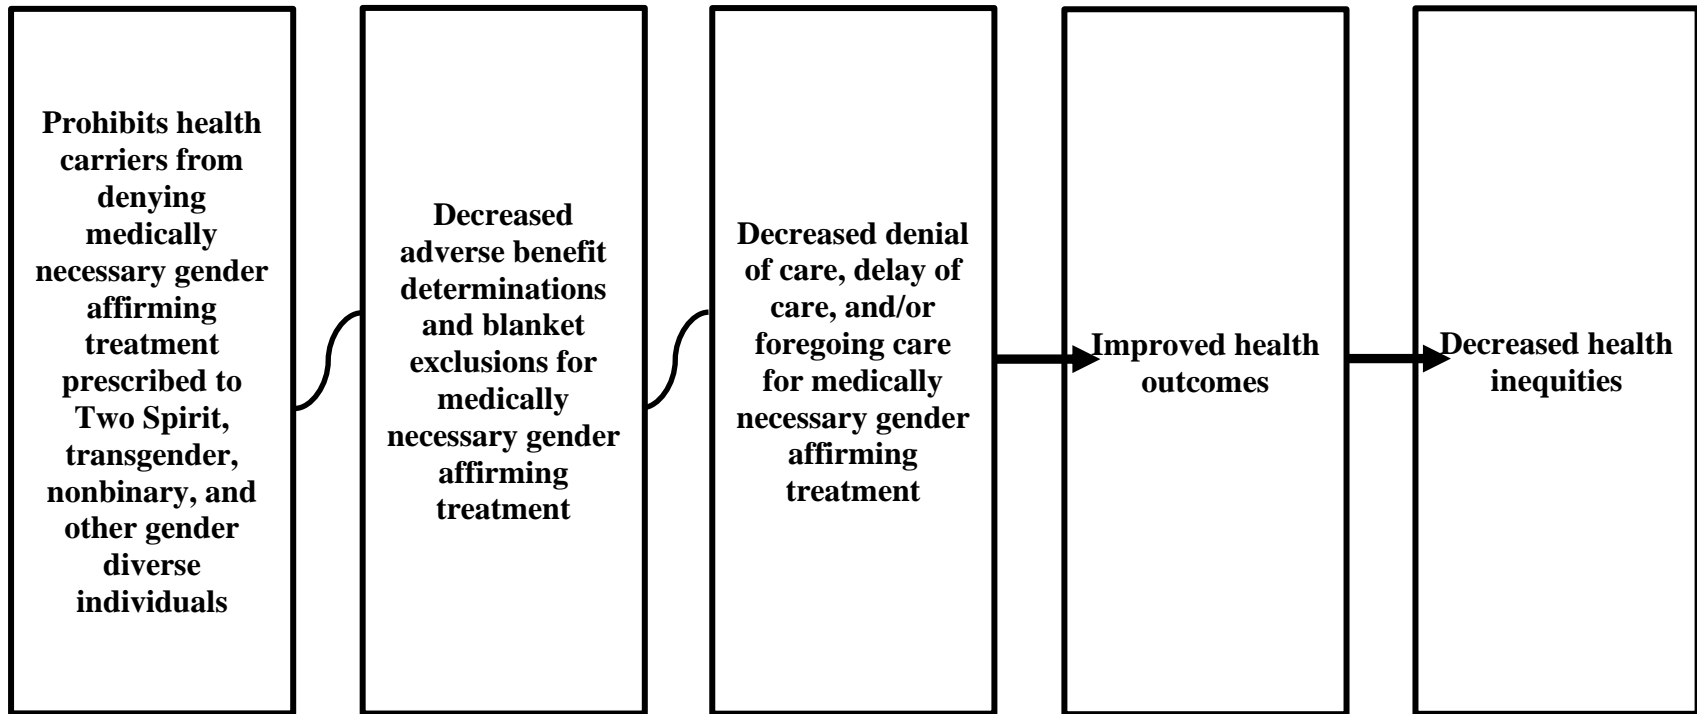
Prohibits health carriers from denying medically necessary gender affirming treatment prescribed to Two Spirit, transgender, nonbinary, and other gender diverse individuals

Decreased adverse benefit determinations and blanket exclusions for medically necessary gender affirming treatment

Decreased denial of care, delay of care, and/or foregoing care for medically necessary gender affirming treatment

Improved health outcomes

Decreased health inequities